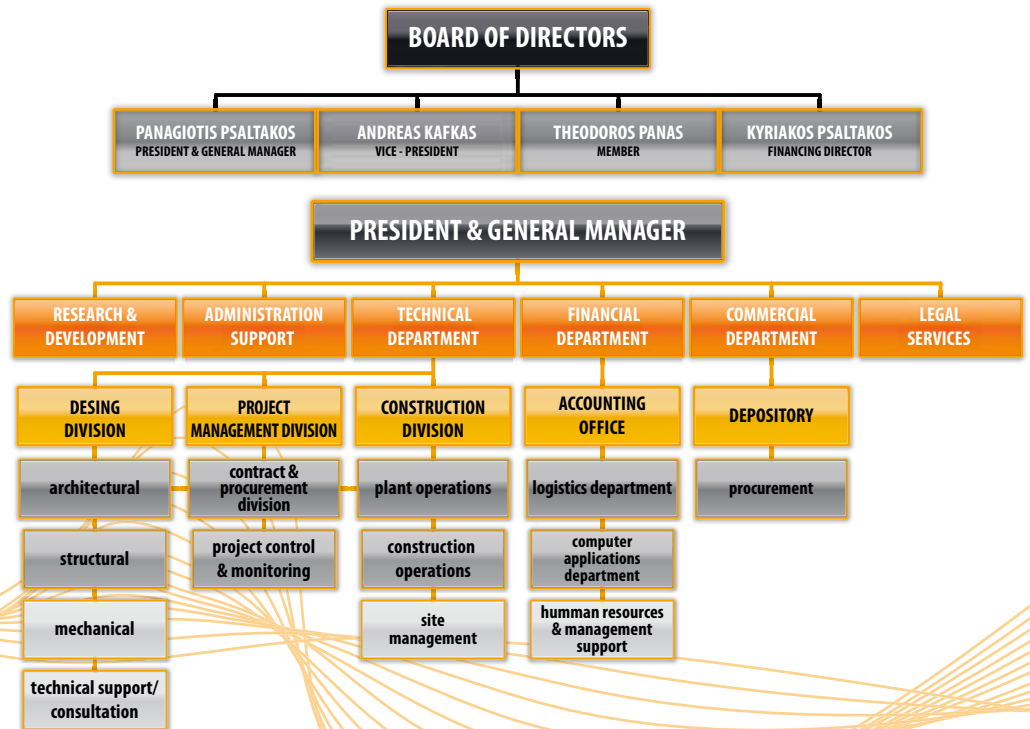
BOARD OF DIRECTORS

PANAGIOTIS PSALTAKOS
PRESIDENT & GENERAL MANAGER

ANDREAS KAFKAS
VICE - PRESIDENT

THEODOROS PANAS
MEMBER

KYRIAKOS PSALTAKOS
FINANCING DIRECTOR

PRESIDENT & GENERAL MANAGER

RESEARCH & DEVELOPMENT

ADMINISTRATION SUPPORT

TECHNICAL DEPARTMENT

FINANCIAL DEPARTMENT

COMMERCIAL DEPARTMENT

LEGAL SERVICES

DESING DIVISION

architectural

structural

mechanical

technical support/ consultation

PROJECT MANAGEMENT DIVISION

contract & procurement division

project control & monitoring

CONSTRUCTION DIVISION

plant operations

construction operations

site management

ACCOUNTING OFFICE

logistics department

computer applications department

humman resources & management support

DEPOSITORY

procurement